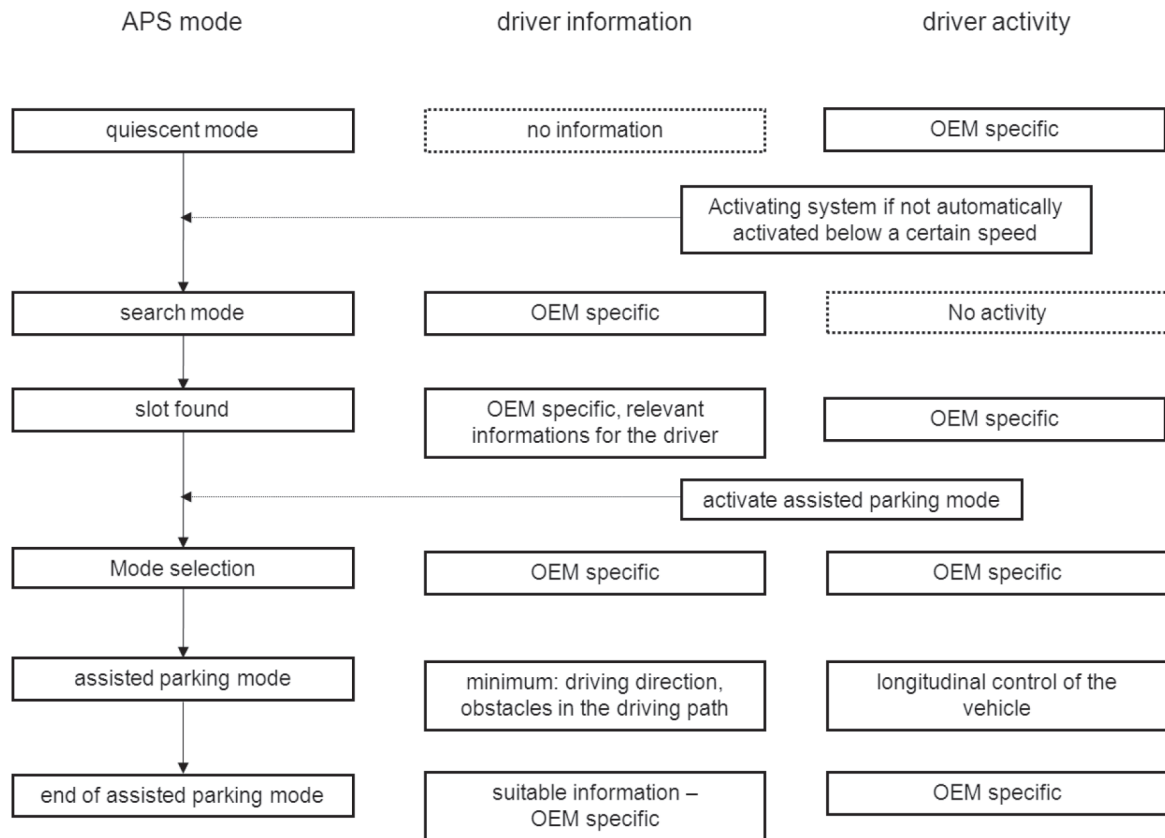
APS mode

driver information

driver activity

quiescent mode

no information

OEM specific

Activating system if not automatically activated below a certain speed

search mode

OEM specific

No activity

slot found

OEM specific, relevant informations for the driver

OEM specific

activate assisted parking mode

Mode selection

OEM specific

OEM specific

assisted parking mode

minimum: driving direction, obstacles in the driving path

longitudinal control of the vehicle

end of assisted parking mode

suitable information – OEM specific

OEM specific